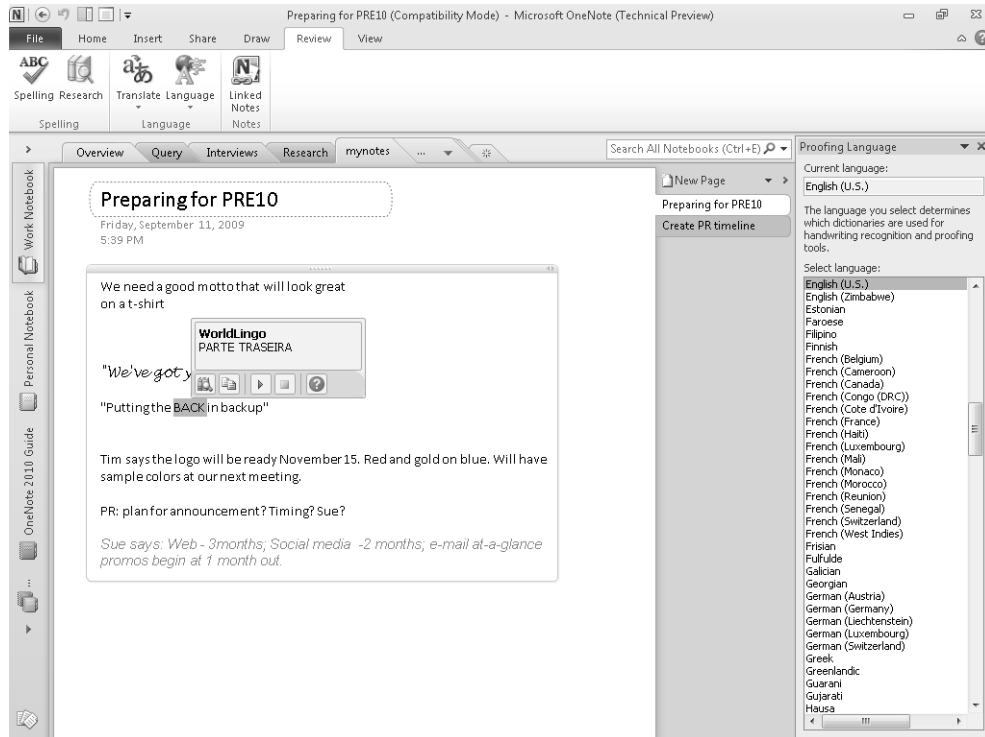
Preparing for PRE10 (Compatibility Mode) - Microsoft OneNote (Technical Preview)

File Home Insert Share Draw Review View

Spelling Research Translate Language Linked Notes
Spelling Language Notes

Overview Query Interviews Research mynotes ...

Search All Notebooks (Ctrl+E)

Work Notebook
Personal Notebook
OneNote 2010 Guide

Preparing for PRE10
Friday, September 11, 2009
5:39 PM

We need a good motto that will look great on a t-shirt

WorldLingo
PARTE TRASEIRA

"We've got y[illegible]

"Putting the BACK in backup"

Tim says the logo will be ready November 15. Red and gold on blue. Will have sample colors at our next meeting.

PR: plan for announcement? Timing? Sue?

Sue says: Web - 3months; Social media -2 months; e-mail at-a-glance promos begin at 1 month out.

New Page
Preparing for PRE10
Create PR timeline

Proofing Language
Current language:
English (U.S.)
The language you select determines which dictionaries are used for handwriting recognition and proofing tools.
Select language:
English (U.S.)
English (Zimbabwe)
Estonian
Faroese
Filipino
Finnish
French (Belgium)
French (Cameroon)
French (Canada)
French (Congo (DRC))
French (Cote d'Ivoire)
French (France)
French (Haiti)
French (Luxembourg)
French (Mali)
French (Monaco)
French (Morocco)
French (Reunion)
French (Senegal)
French (Switzerland)
French (West Indies)
Frisian
Fulfulde
Galician
Georgian
German (Austria)
German (Germany)
German (Liechtenstein)
German (Luxembourg)
German (Switzerland)
Greek
Greenlandic
Guarani
Gujarati
Hausa